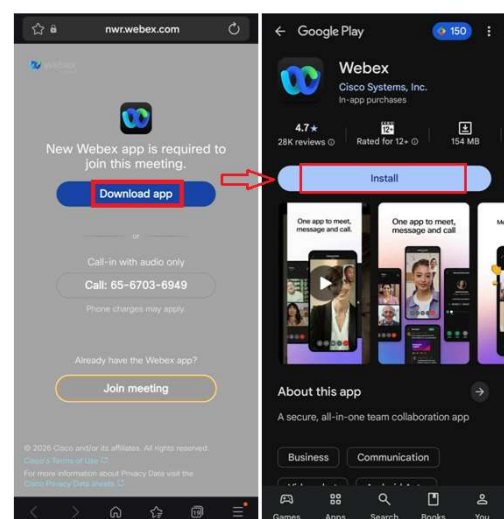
nwr.webex.com

webex

New Webex app is required to join this meeting.

Download app

or

Call-in with audio only

Call: 65-6703-6949

Phone charges may apply.

Already have the Webex app?

Join meeting

© 2026 Cisco and/or its affiliates. All rights reserved.
Cisco's Terms of Use
For more information about Privacy Data visit the Cisco Privacy Data sheets

Google Play

150

Webex
Cisco Systems, Inc.
In-app purchases

4.7★
28K reviews

12+
Rated for 12+

154 MB

Install

One app to meet, message and call.

One app to meet, message and call

About this app

A secure, all-in-one team collaboration app

Business

Communication

Games Apps Search Books You